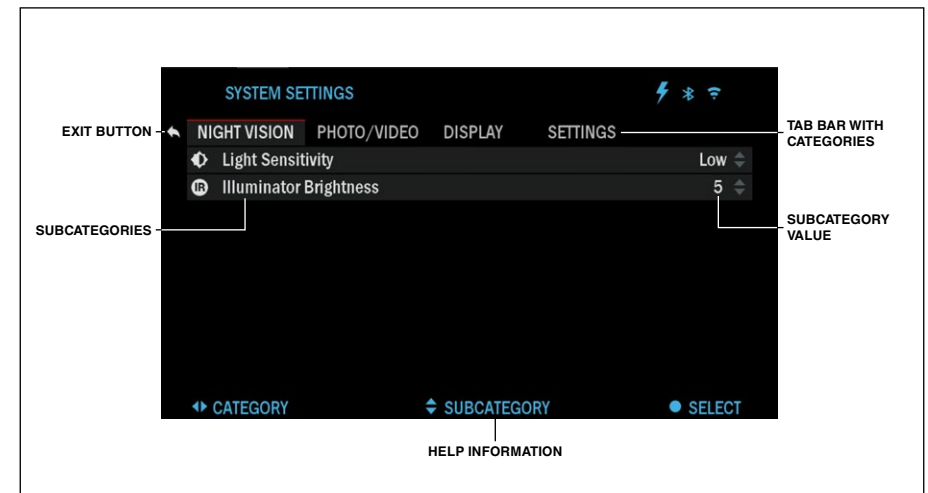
SYSTEM SETTINGS

EXIT BUTTON

NIGHT VISION PHOTO/VIDEO DISPLAY SETTINGS

TAB BAR WITH CATEGORIES

Light Sensitivity Low

IR Illuminator Brightness 5

SUBCATEGORIES

SUBCATEGORY VALUE

CATEGORY SUBCATEGORY SELECT

HELP INFORMATION